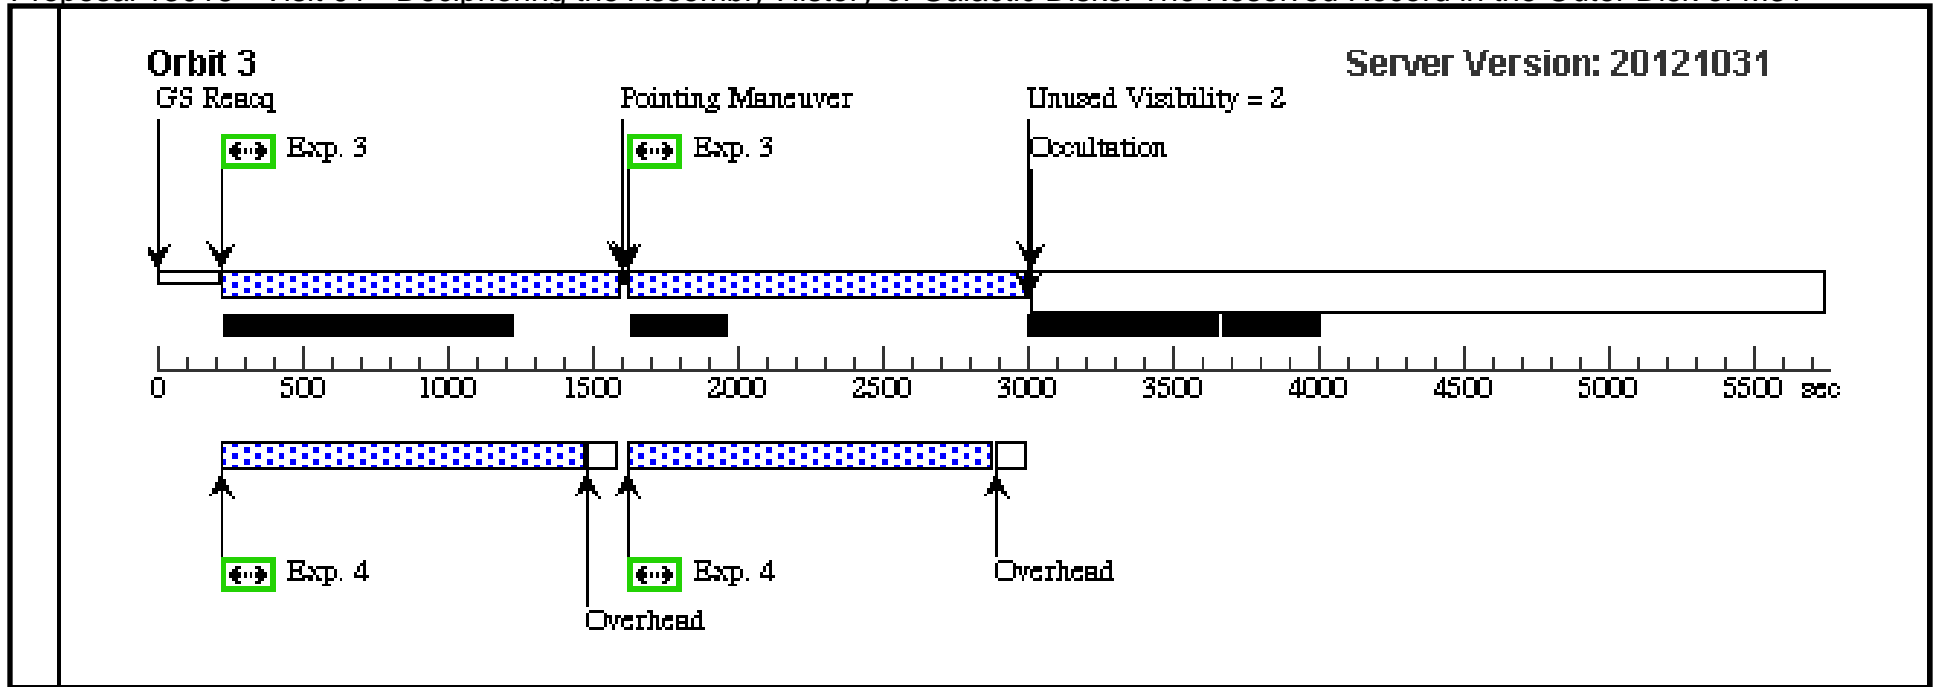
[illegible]

Orbit 3

Server Version: 20121031

GS Reacq

Pointing Maneuver

Unused Visibility = 2

Exp. 3

Exp. 3

Occultation

0 500 1000 1500 2000 2500 3000 3500 4000 4500 5000 5500 sec

Exp. 4

Exp. 4

Overhead

Overhead